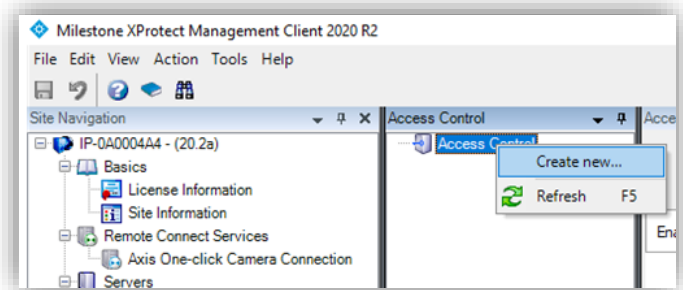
Milestone XProtect Management Client 2020 R2

File Edit View Action Tools Help

Site Navigation

IP-0A0004A4 - (20.2a)
Basics
License Information
Site Information
Remote Connect Services
Axis One-click Camera Connection
Servers

Access Control

Access Control

Create new...
Refresh F5

Acce

Ena